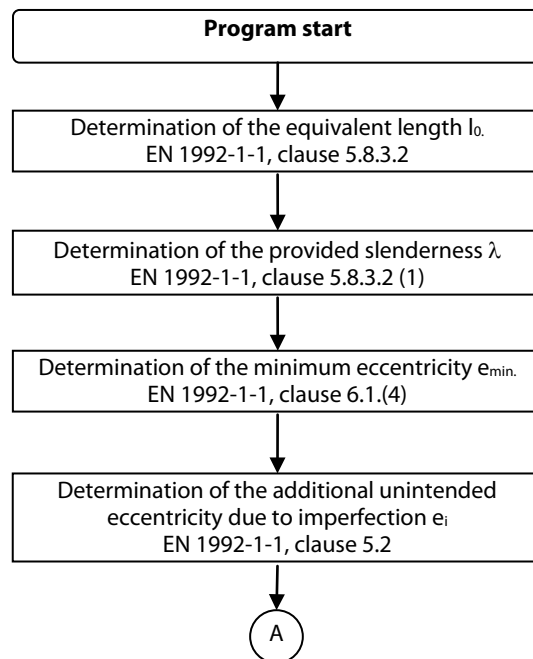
Program start

Determination of the equivalent length $l_{0.}$
EN 1992-1-1, clause 5.8.3.2

Determination of the provided slenderness $\lambda$
EN 1992-1-1, clause 5.8.3.2 (1)

Determination of the minimum eccentricity $e_{min.}$
EN 1992-1-1, clause 6.1.(4)

Determination of the additional unintended eccentricity due to imperfection $e_i$
EN 1992-1-1, clause 5.2

A